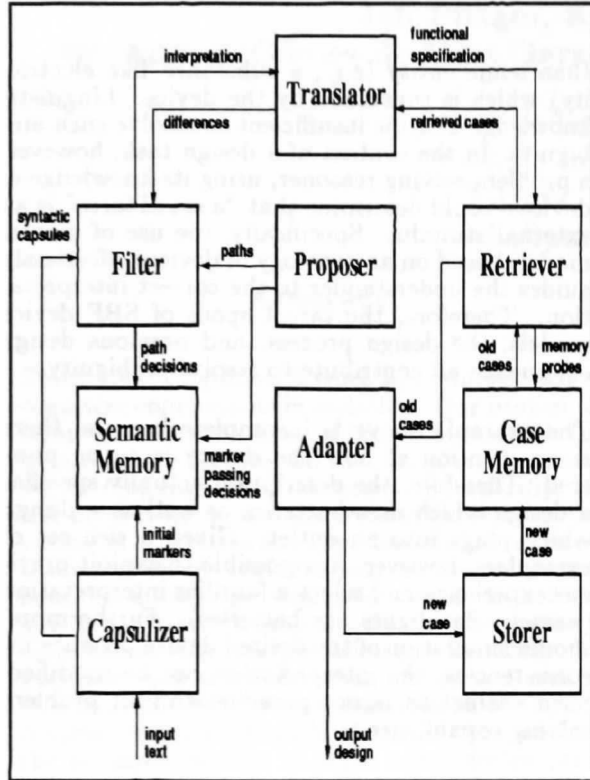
interpretation

functional specification

Translator

differences

retrieved cases

syntactic capsules

Filter

paths

Proposer

Retriever

path decisions

old cases

memory probes

Semantic Memory

marker passing decisions

Adapter

old cases

Case Memory

initial markers

new case

Capsulizer

new case

Storer

input text

output design